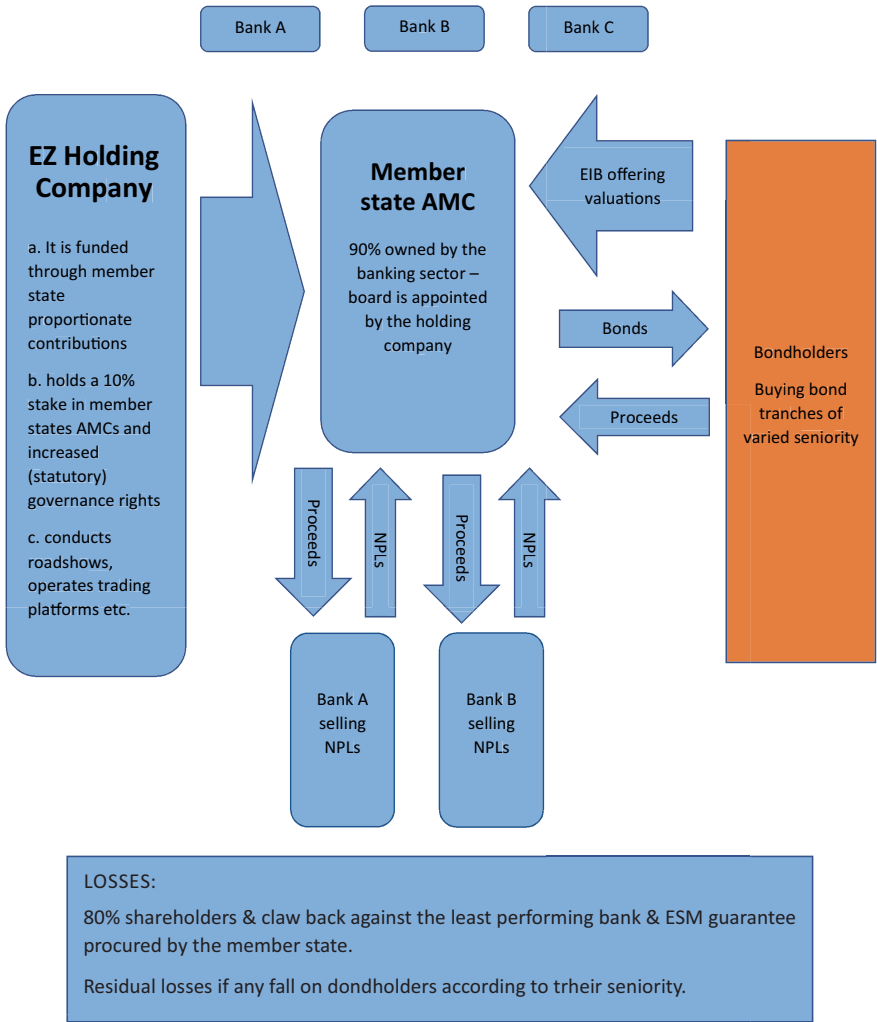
Bank A

Bank B

Bank C

EZ Holding Company

a. It is funded through member state proportionate contributions

b. holds a 10% stake in member states AMCs and increased (statutory) governance rights

c. conducts roadshows, operates trading platforms etc.

Member state AMC

90% owned by the banking sector – board is appointed by the holding company

EIB offering valuations

Bonds

Proceeds

Bondholders

Buying bond tranches of varied seniority

Proceeds

NPLs

Proceeds

NPLs

Bank A selling NPLs

Bank B selling NPLs

LOSSES:

80% shareholders & claw back against the least performing bank & ESM guarantee procured by the member state.

Residual losses if any fall on dondholders according to trheir seniority.